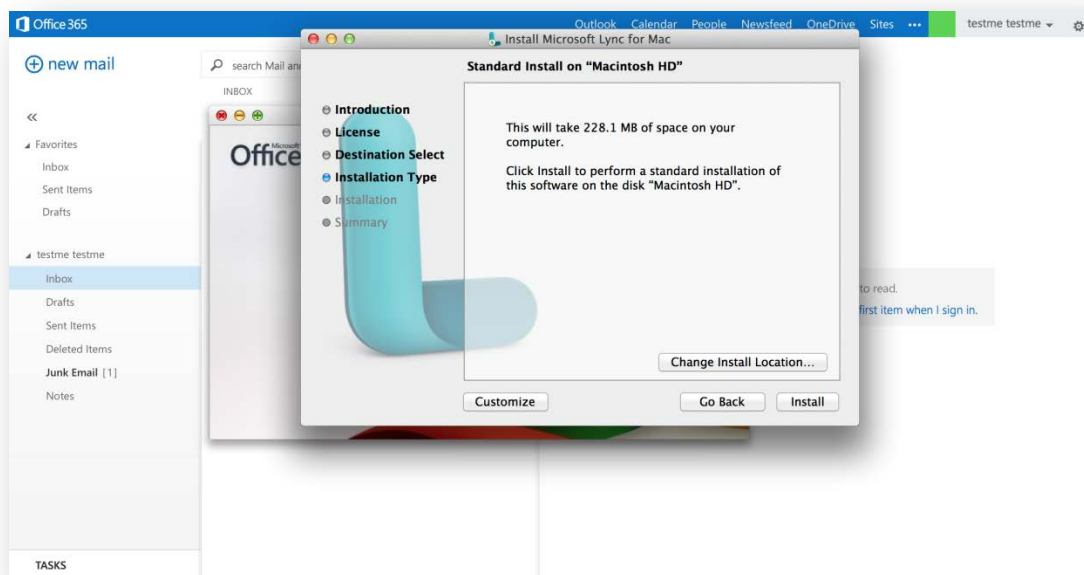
Office 365

Outlook Calendar People Newsfeed OneDrive Sites ••• testme testme

new mail

search Mail an

INBOX

«

Favorites
Inbox
Sent Items
Drafts

testme testme
Inbox
Drafts
Sent Items
Deleted Items
Junk Email [1]
Notes

TASKS

Office

to read.
first item when I sign in.

Install Microsoft Lync for Mac

Standard Install on "Macintosh HD"

Introduction
License
Destination Select
Installation Type
Installation
Summary

This will take 228.1 MB of space on your computer.

Click Install to perform a standard installation of this software on the disk "Macintosh HD".

Change Install Location...

Customize

Go Back

Install